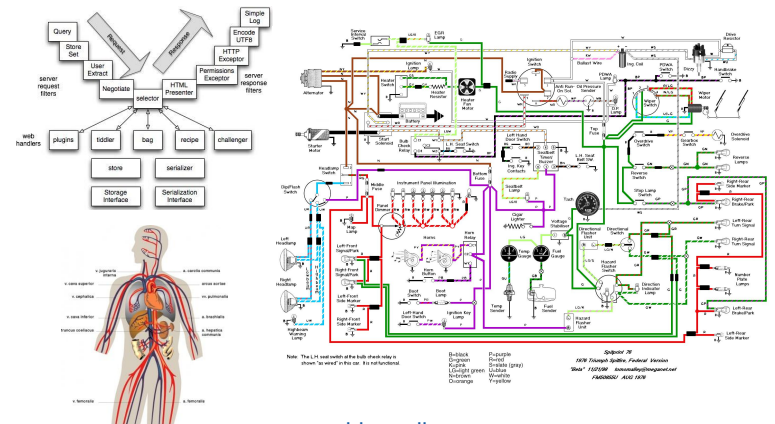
Query

Store Set

User Extract

Negotiate

selector

HTML Presenter

Permissions Exceptor

HTTP Exceptor

Encode UTF8

Simple Log

Request

Response

server request filters

server response filters

web handlers

plugins

tiddler

bag

recipe

challenger

store

serializer

Storage Interface

Serialization Interface

v. jugularis interna

a. carotis communis

v. cava superior

arcus aortae

v. cephalica

vv. pulmonalis

v. cava inferior

a. brachialis

truncus coeliacus

a. hepatica communis

v. femoralis

a. femoralis

Service Interval Switch

EGR Lamp

Simple Log

Ballast Wire

Ign Coil

Alternator

Ignition Switch

Heater Resistor

Radio Supply

Heater Switch

Battery

Heater Fan Motor

Anti Run-On Valve

Oil Pressure Sender

Wiper Switch

Wiper Motor

Handbrake Switch

Distributor

Drive Resistor

Starter Solenoid

Starter Motor

Bulb Check Relay

L.H. Seat Switch

Left Hand Door Switch

Ign. Key Contacts

Seatbelt Timer/Buzzer

L.H. Seat Belt Switch

Tap Fuse

Overdrive Switch

Gearbox Switch

Overdrive Solenoid

Reverse Lamps

Reverse Switch

Stop Lamp Switch

Stop Lamps

Right-Rear Side Marker

Right-Rear Brake/Park

Left-Rear Turn Signal

Right-Rear Turn Signal

Number Plate Lamps

Left-Rear Brake/Park

Left-Rear Side Marker

Dip/Flash Switch

Headlamp Switch

Middle Fuse

Instrument Panel Illumination

Bottom Fuse

Seatbelt Lamp

Cigar Lighter

Voltage Stabilizer

Tach

Directional Flasher Unit

Directional Switch

Hazard Flasher Switch

Direction Indicator Lamp

Hazard Warning Lamp

Left Headlamp

Right Headlamp

Map Lamp

Panel Dimmer

Horns

Horn Relay

Horn Button

Temp Gauge

Fuel Gauge

Left-Front Signal/Park

Right-Front Signal/Park

Left-Front Side Marker

Right-Front Side Marker

Boot Switch

Boot Lamp

Right-Hand Door Switch

Ignition Key Lamp

Temp Sender

Fuel Sender

Hazard Flasher Unit

Highbeam Warning Lamp

Note: The L.H. seat switch at the bulb check relay is shown "as wired" in this car. It is not functional.

B=black
G=green
K=pink
LG=light green
N=brown
O=orange

P=purple
R=red
S=slate (gray)
U=blue
W=white
Y=yellow

Spitfire 76
1976 Triumph Spitfire, Federal Version
"Bela" 11/21/98 tomsmalley@megsnet.net
FM69665U / AUG 1976